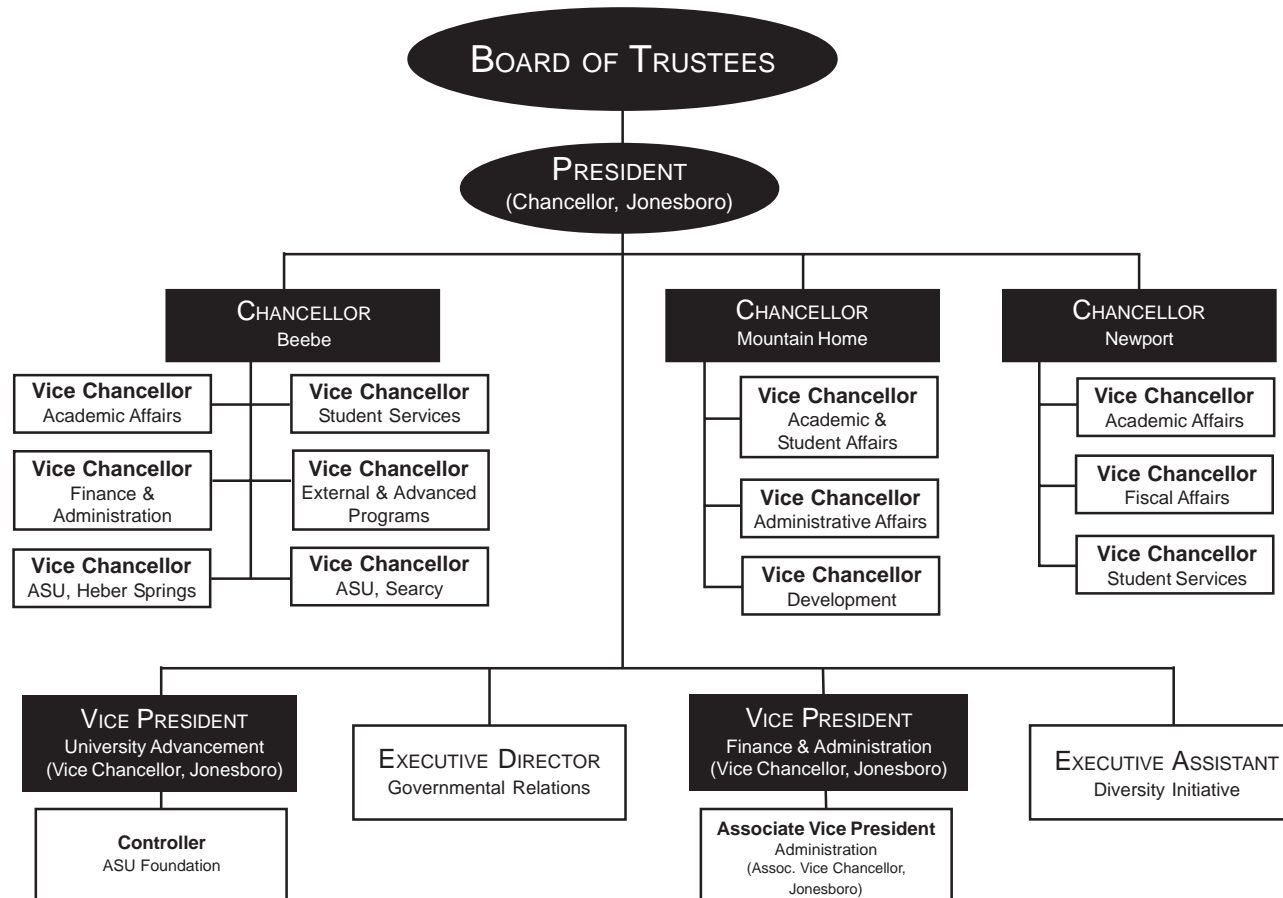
BOARD OF TRUSTEES

PRESIDENT
(Chancellor, Jonesboro)

CHANCELLOR
Beebe

Vice Chancellor
Academic Affairs

Vice Chancellor
Student Services

Vice Chancellor
Finance & Administration

Vice Chancellor
External & Advanced Programs

Vice Chancellor
ASU, Heber Springs

Vice Chancellor
ASU, Searcy

CHANCELLOR
Mountain Home

Vice Chancellor
Academic & Student Affairs

Vice Chancellor
Administrative Affairs

Vice Chancellor
Development

CHANCELLOR
Newport

Vice Chancellor
Academic Affairs

Vice Chancellor
Fiscal Affairs

Vice Chancellor
Student Services

VICE PRESIDENT
University Advancement
(Vice Chancellor, Jonesboro)

Controller
ASU Foundation

EXECUTIVE DIRECTOR
Governmental Relations

VICE PRESIDENT
Finance & Administration
(Vice Chancellor, Jonesboro)

Associate Vice President
Administration
(Assoc. Vice Chancellor, Jonesboro)

EXECUTIVE ASSISTANT
Diversity Initiative